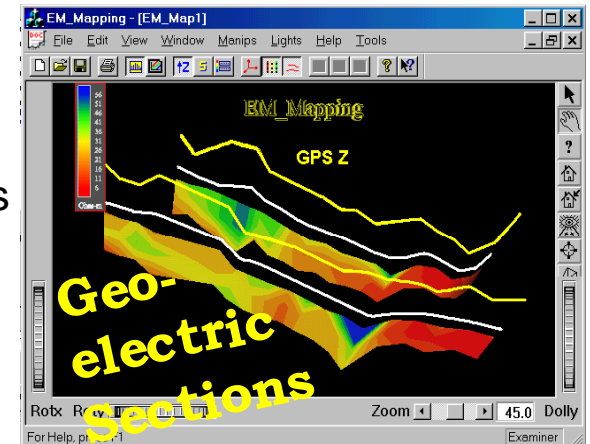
EM_Mapping - [EM_Map1]

File Edit View Window Manips Lights Help Tools

56
51
46
41
36
31
26
21
16
11
6
Ohm-m

EM_Mapping

GPS Z

s

Geo-
electric
Sections

Rotx Ro

Zoom 45.0 Dolly

For Help, pr -1

Examiner